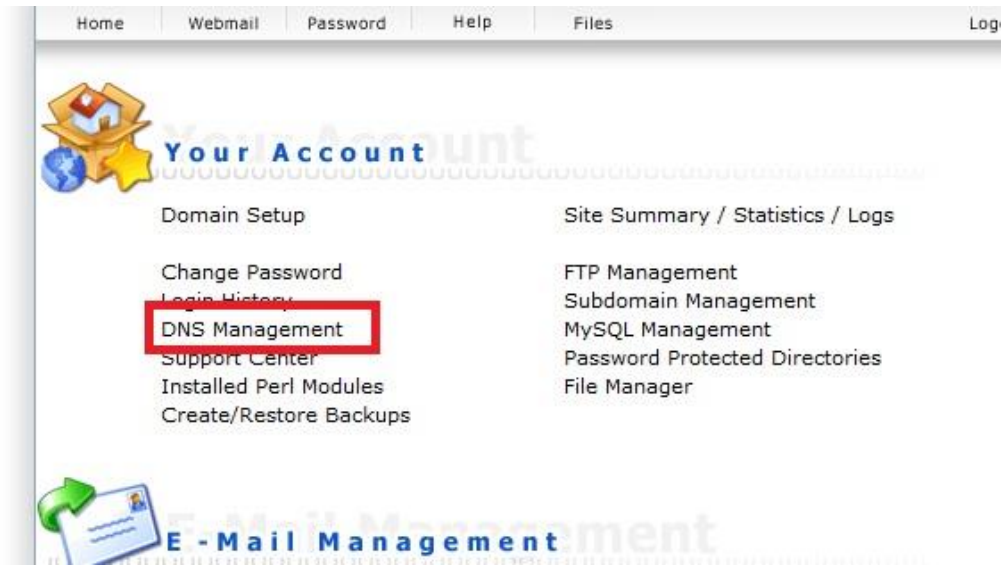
Home | Webmail | Password | Help | Files | Log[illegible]

Your Account

Domain Setup

Change Password
Login History
DNS Management
Support Center
Installed Perl Modules
Create/Restore Backups

Site Summary / Statistics / Logs

FTP Management
Subdomain Management
MySQL Management
Password Protected Directories
File Manager

E-Mail Management